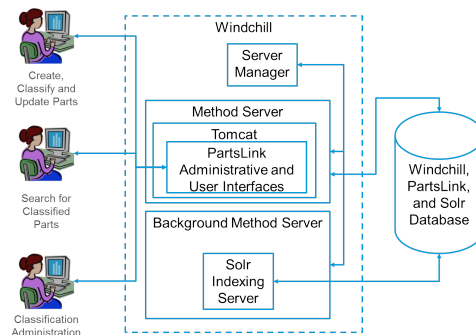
Create, Classify and Update Parts

Search for Classified Parts

Classification Administration

Windchill

Server Manager

Method Server

Tomcat

PartsLink Administrative and User Interfaces

Background Method Server

Solr Indexing Server

Windchill, PartsLink, and Solr Database